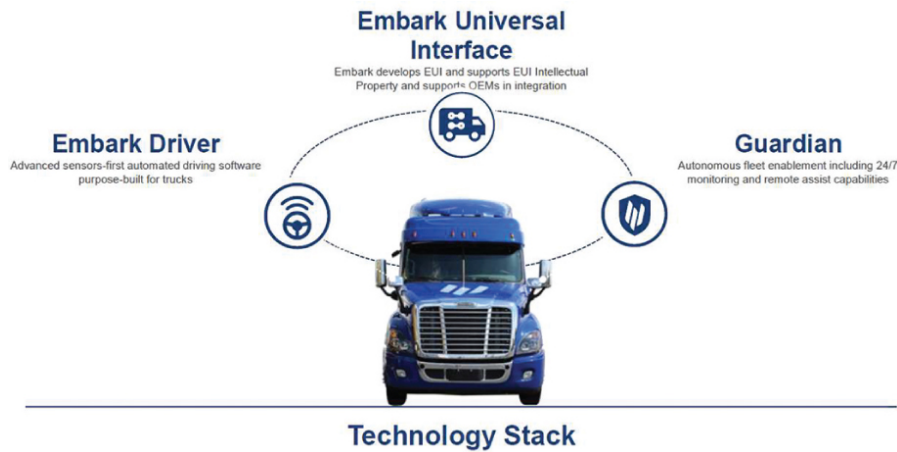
Embark Universal Interface
Embark develops EUI and supports EUI Intellectual Property and supports OEMs in integration

Embark Driver
Advanced sensors-first automated driving software purpose-built for trucks

Guardian
Autonomous fleet enablement including 24/7 monitoring and remote assist capabilities

Technology Stack